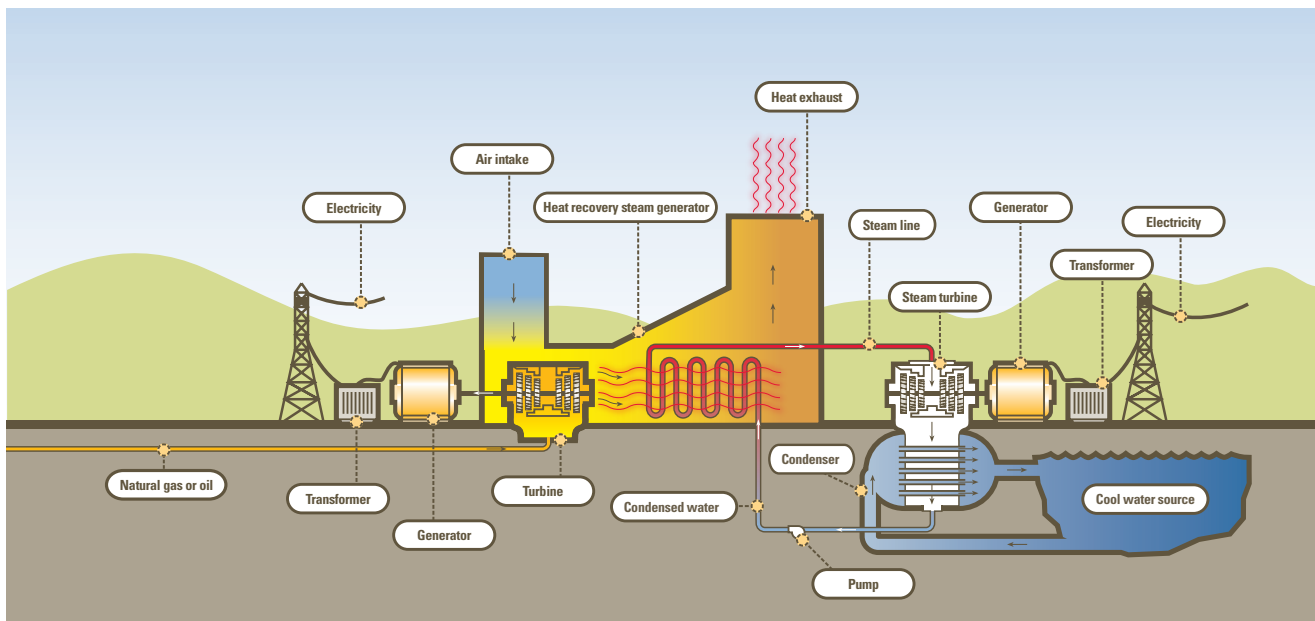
Heat exhaust

Air intake

Heat recovery steam generator

Electricity

Steam line

Generator

Electricity

Transformer

Steam turbine

Condenser

Natural gas or oil

Transformer

Turbine

Condensed water

Cool water source

Generator

Pump